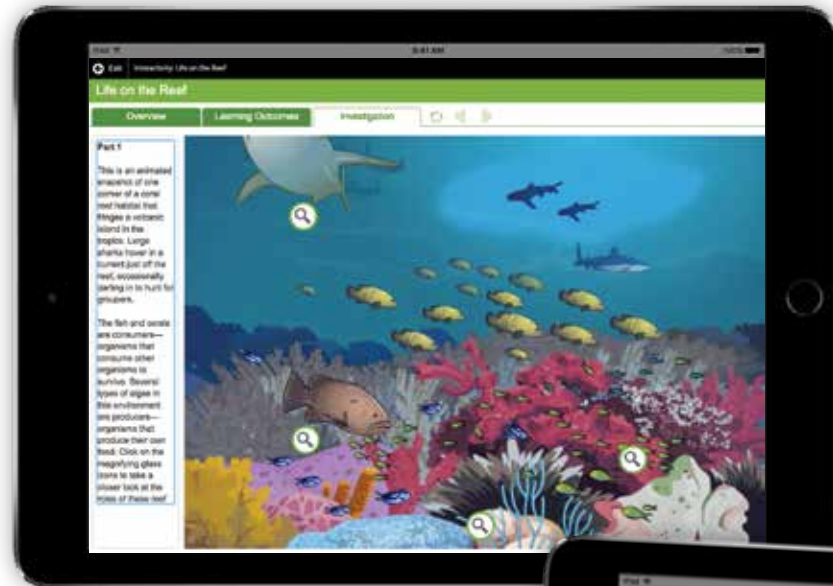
iPad	9:41 AM	100%

Exit	Interactivity: Life on the Reef

Life on the Reef

Overview	Learning Outcomes	Investigation

Part 1

This is an animated snapshot of one corner of a coral reef habitat that fringes a volcanic island in the tropics. Large sharks hover in a current just off the reef, occasionally darting in to hunt for groupers.

The fish and corals are consumers—organisms that consume other organisms to survive. Several types of algae in this environment are producers—organisms that produce their own food. Click on the magnifying glass icons to take a closer look at the roles of these reef

iPad